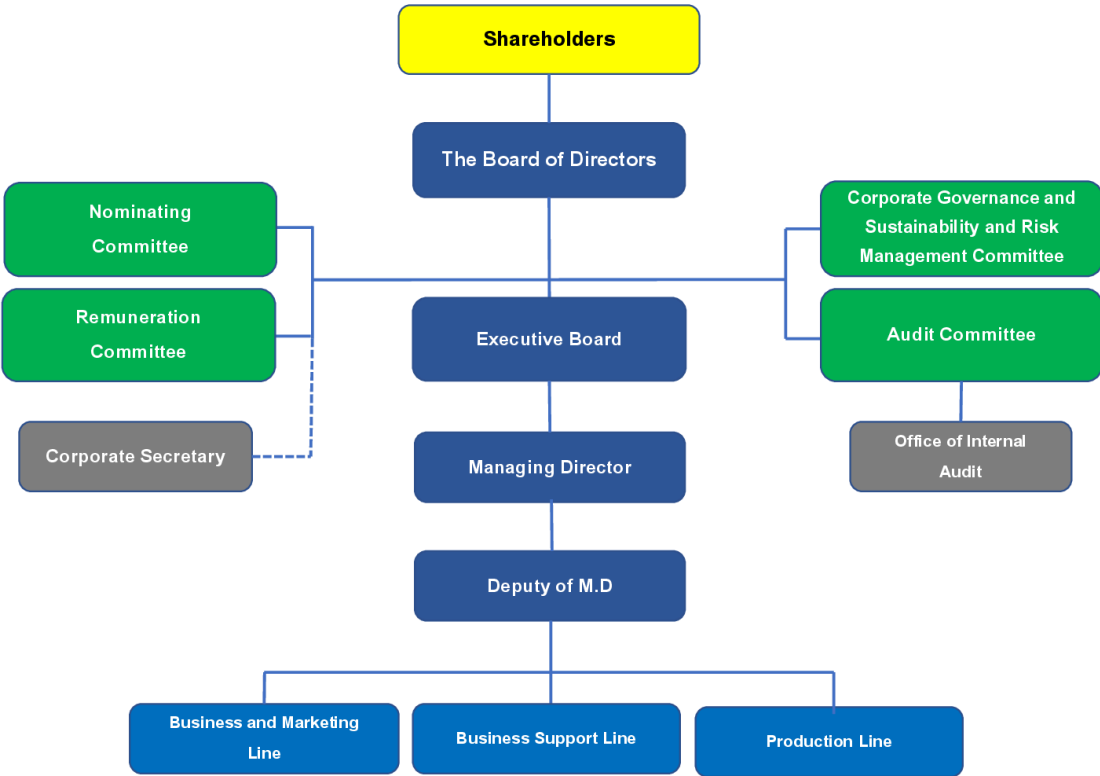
Shareholders

The Board of Directors

Nominating Committee

Remuneration Committee

Corporate Secretary

Corporate Governance and Sustainability and Risk Management Committee

Audit Committee

Office of Internal Audit

Executive Board

Managing Director

Deputy of M.D

Business and Marketing Line

Business Support Line

Production Line